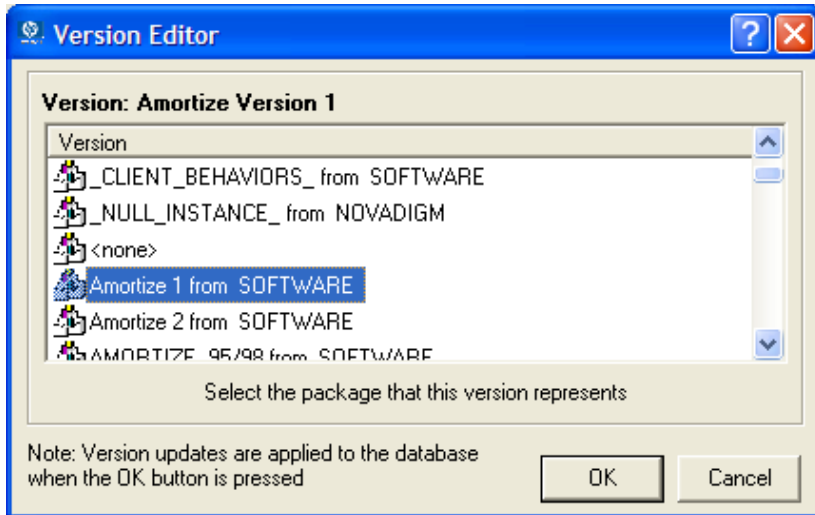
Version Editor

Version: Amortize Version 1

Version

_CLIENT_BEHAVIORS_ from SOFTWARE

_NULL_INSTANCE_ from NOVADIGM

<none>

Amortize 1 from SOFTWARE

Amortize 2 from SOFTWARE

AMORTIZE_95/98 from SOFTWARE

Select the package that this version represents

Note: Version updates are applied to the database when the OK button is pressed

OK

Cancel